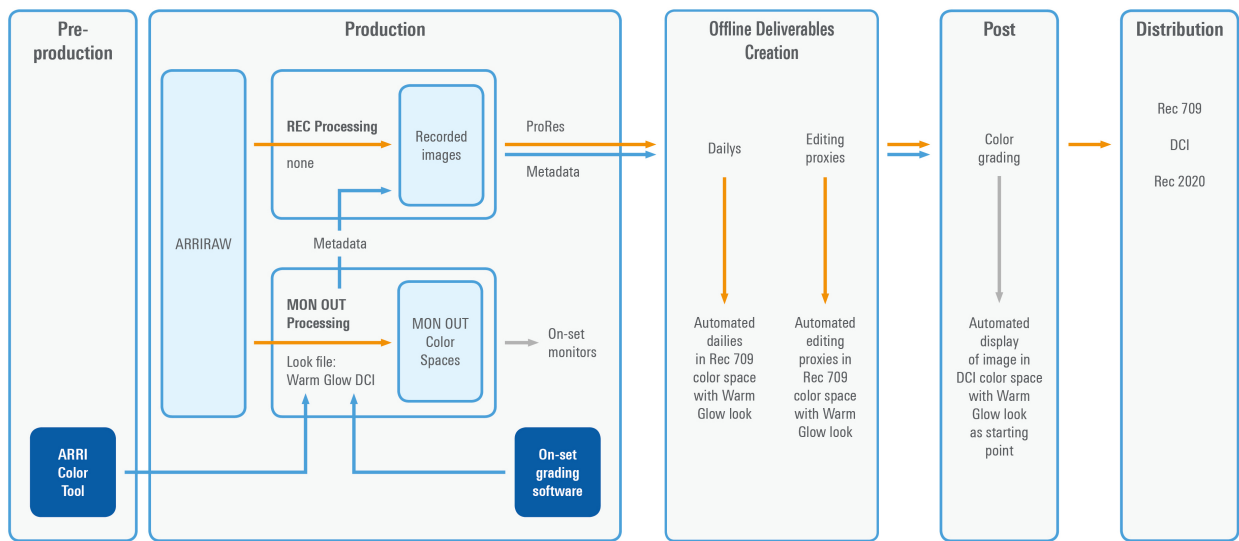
Pre-production

Production

ARRIRAW

REC Processing

none

Recorded images

Metadata

MON OUT Processing

Look file: Warm Glow DCI

MON OUT Color Spaces

On-set monitors

ProRes

Metadata

ARRI Color Tool

On-set grading software

Offline Deliverables Creation

Dailys

Editing proxies

Automated dailies in Rec 709 color space with Warm Glow look

Automated editing proxies in Rec 709 color space with Warm Glow look

Post

Color grading

Automated display of image in DCI color space with Warm Glow look as starting point

Distribution

Rec 709

DCI

Rec 2020